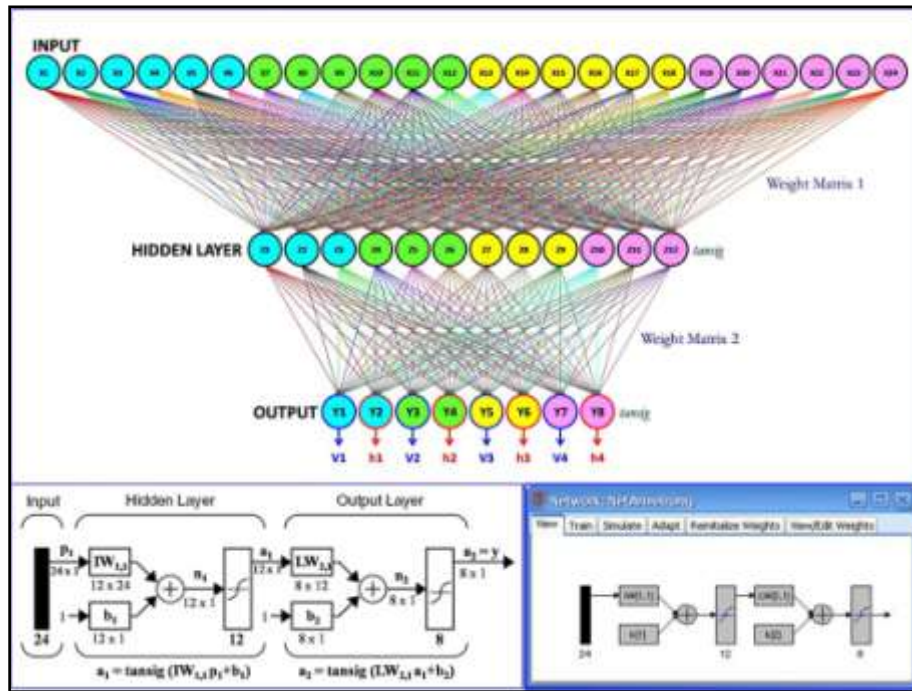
INPUT

X1 X2 X3 X4 X5 X6 X7 X8 X9 X10 X11 X12 X13 X14 X15 X16 X17 X18 X19 X20 X21 X22 X23 X24

Weight Matrix 1

HIDDEN LAYER Z1 Z2 Z3 Z4 Z5 Z6 Z7 Z8 Z9 Z10 Z11 Z12 tansig

Weight Matrix 2

OUTPUT Y1 Y2 Y3 Y4 Y5 Y6 Y7 Y8 tansig

V1 h1 V2 h2 V3 h3 V4 h4

Input

Hidden Layer

Output Layer

$p_1$
24 x 1

$IW_{1,1}$
12 x 24

$b_1$
12 x 1

$n_1$
12 x 1

$a_1$
12 x 1

12

24

$LW_{2,1}$
8 x 12

$b_2$
8 x 1

$n_2$
8 x 1

$a_2 = y$
8 x 1

8

$a_1 = tansig\ (IW_{1,1}\,p_1 + b_1)$

$a_2 = tansig\ (LW_{2,1}\,a_1 + b_2)$

Network: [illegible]

View Train Simulate Adapt Reinitialize Weights View/Edit Weights

IW{1,1}

b{1}

LW{2,1}

b{2}

24

12

8